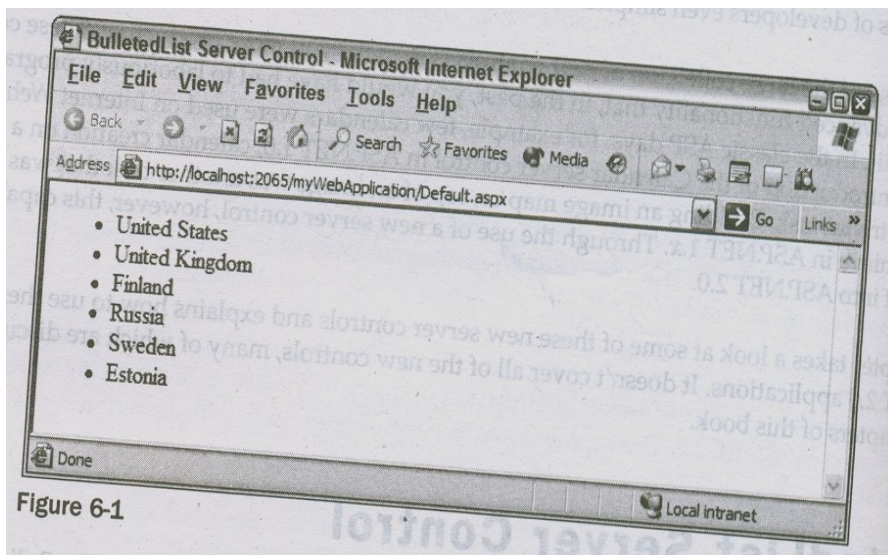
BulletedList Server Control - Microsoft Internet Explorer

File Edit View Favorites Tools Help

Back Search Favorites Media

Address http://localhost:2065/myWebApplication/Default.aspx Go Links »

- United States
- United Kingdom
- Finland
- Russia
- Sweden
- Estonia

Done

Local intranet

Figure 6-1